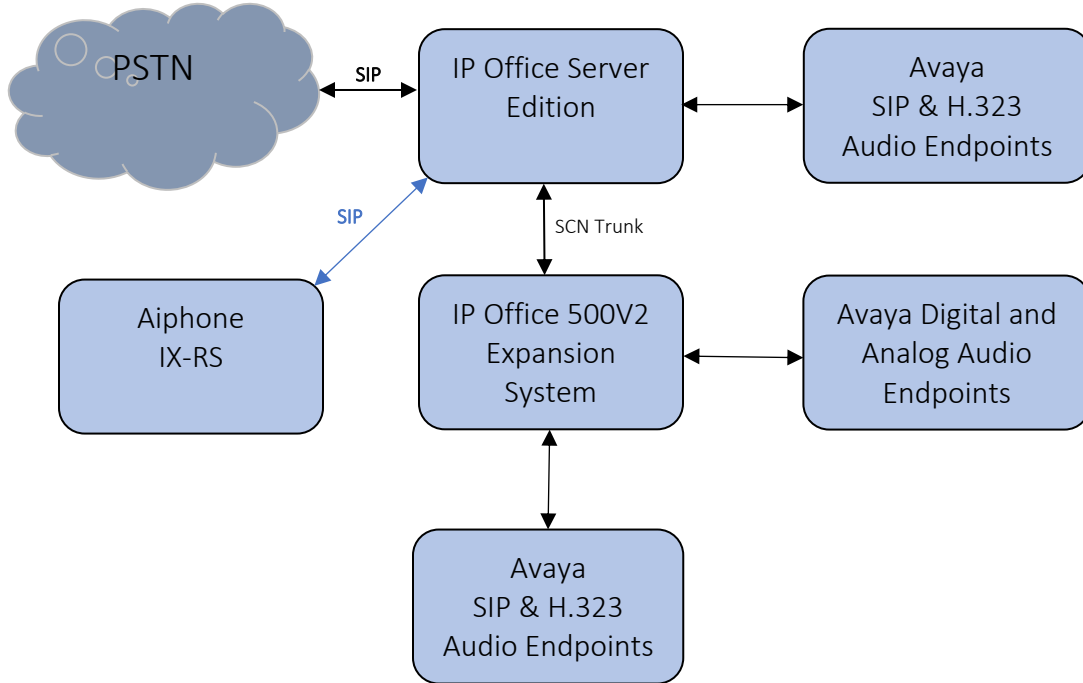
PSTN

SIP

IP Office Server Edition

Avaya SIP & H.323 Audio Endpoints

SIP

SCN Trunk

Aiphone IX-RS

IP Office 500V2 Expansion System

Avaya Digital and Analog Audio Endpoints

Avaya SIP & H.323 Audio Endpoints